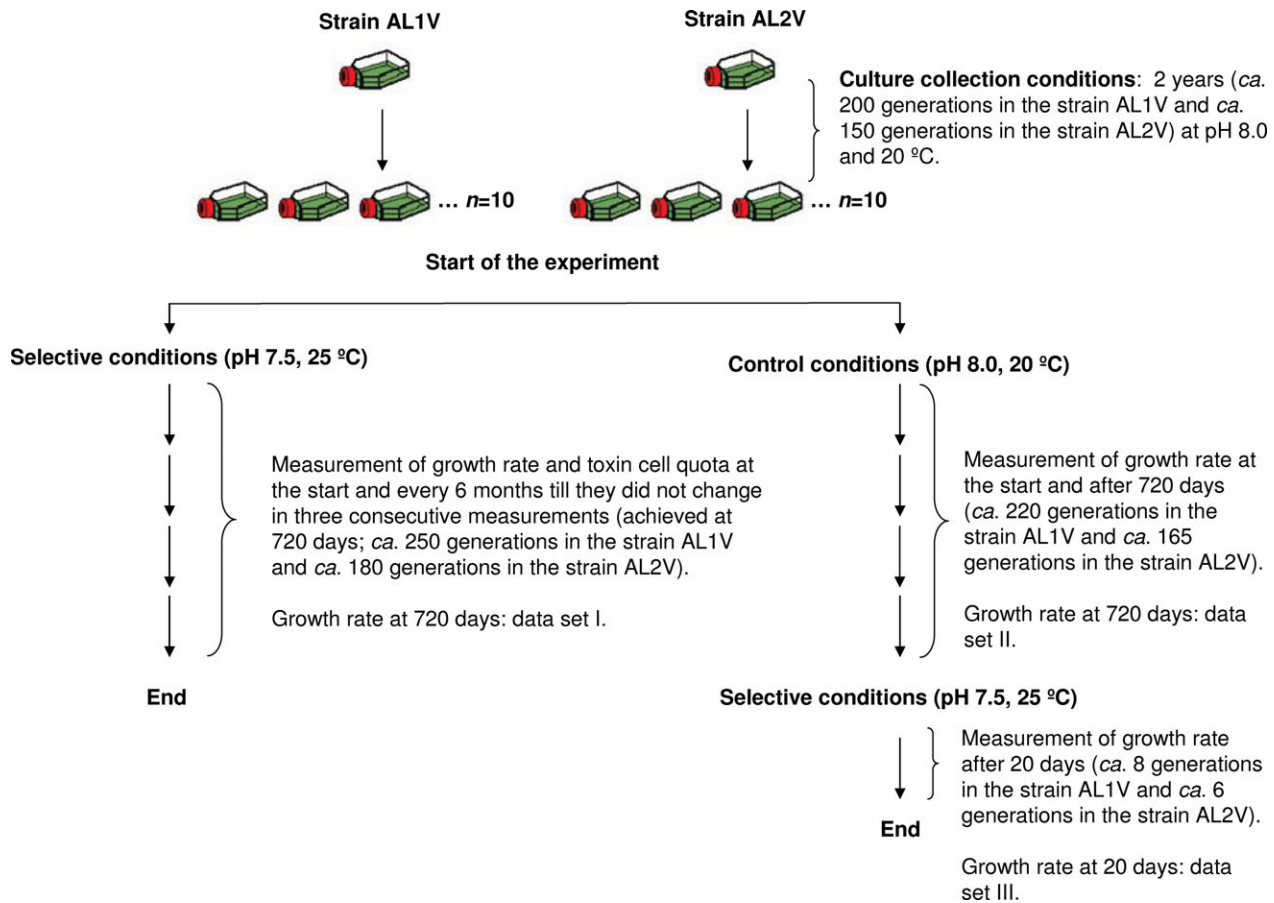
Strain AL1V

Strain AL2V

**Culture collection conditions**: 2 years (*ca*. 200 generations in the strain AL1V and *ca*. 150 generations in the strain AL2V) at pH 8.0 and 20 ºC.

… *n*=10

… *n*=10

Start of the experiment

Selective conditions (pH 7.5, 25 ºC)

Measurement of growth rate and toxin cell quota at the start and every 6 months till they did not change in three consecutive measurements (achieved at 720 days; *ca*. 250 generations in the strain AL1V and *ca*. 180 generations in the strain AL2V).

Growth rate at 720 days: data set I.

End

Control conditions (pH 8.0, 20 ºC)

Measurement of growth rate at the start and after 720 days (*ca*. 220 generations in the strain AL1V and *ca*. 165 generations in the strain AL2V).

Growth rate at 720 days: data set II.

Selective conditions (pH 7.5, 25 ºC)

Measurement of growth rate after 20 days (*ca*. 8 generations in the strain AL1V and *ca*. 6 generations in the strain AL2V).

End

Growth rate at 20 days: data set III.